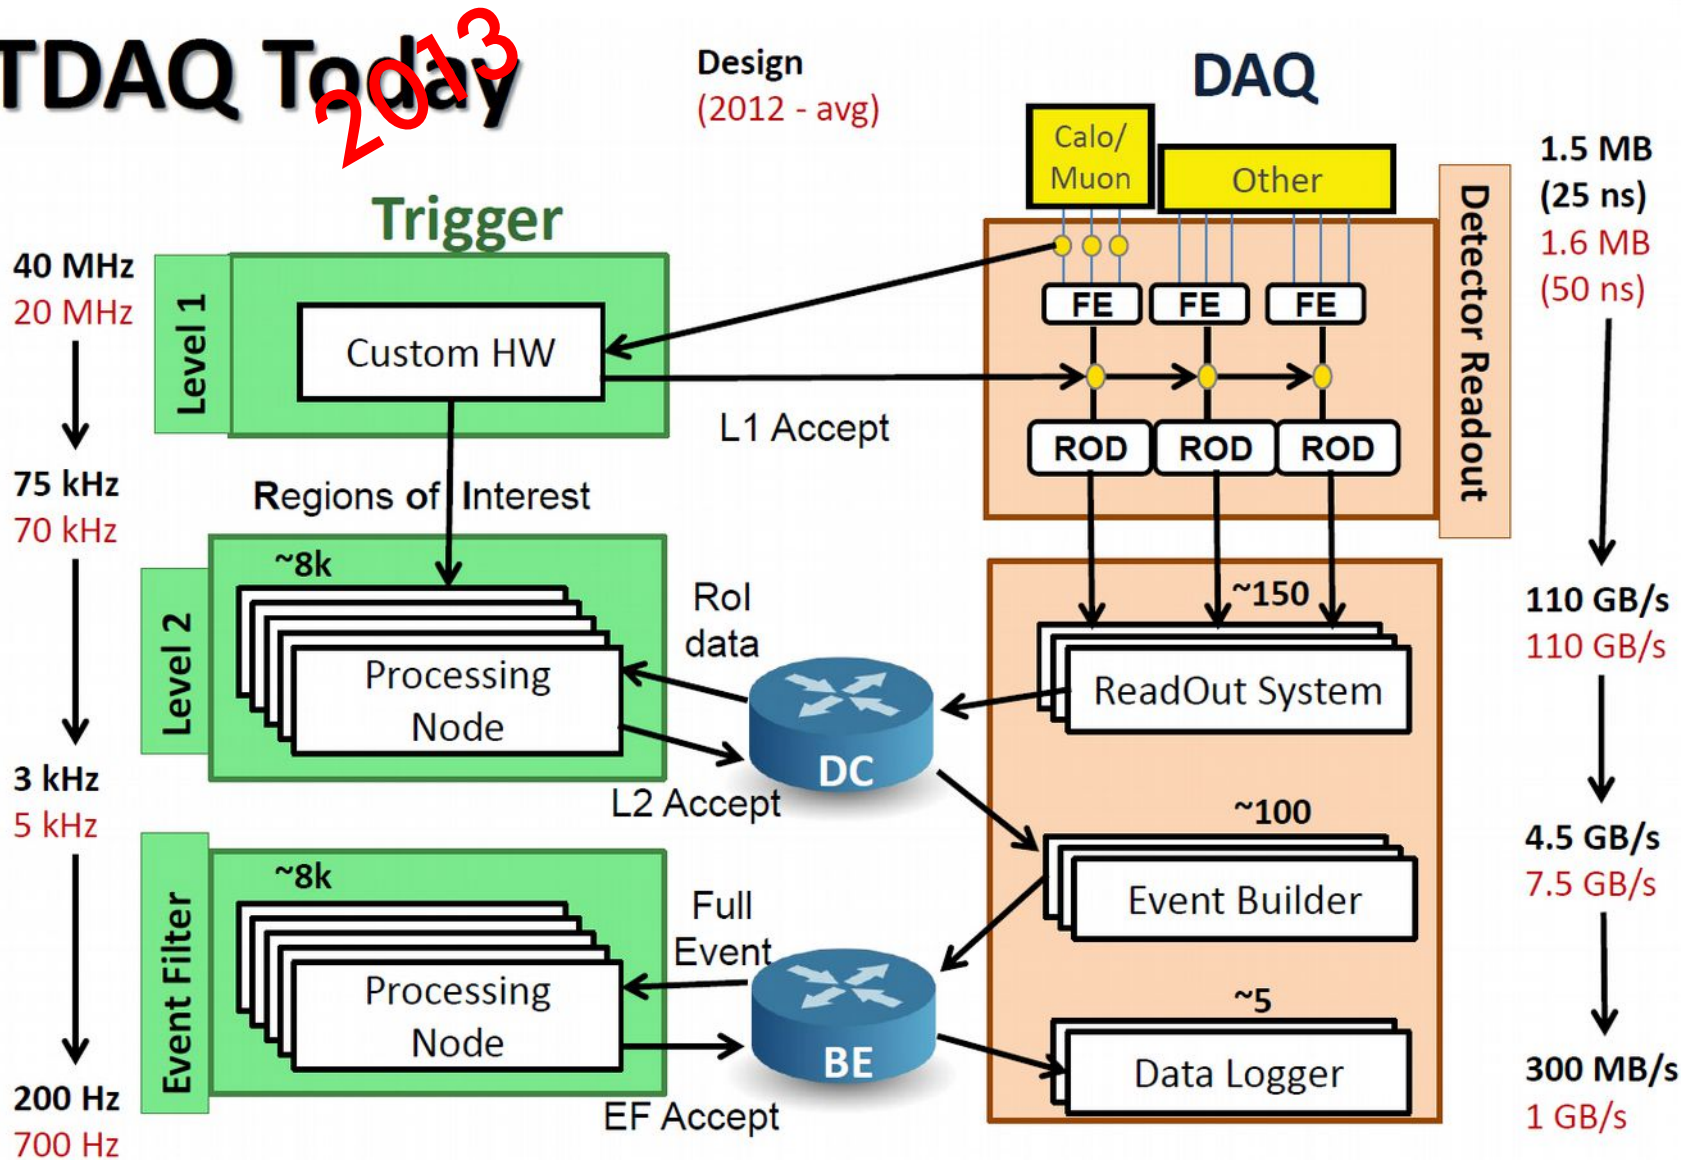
TDAQ Today 2013

Design
(2012 - avg)

Trigger

DAQ

Calo/ Muon

Other

Detector Readout

1.5 MB
(25 ns)
1.6 MB
(50 ns)

40 MHz
20 MHz

Level 1

Custom HW

FE FE FE

L1 Accept

ROD ROD ROD

75 kHz
70 kHz

Regions of Interest

~8k

Level 2

Processing Node

RoI data

DC

~150

ReadOut System

110 GB/s
110 GB/s

3 kHz
5 kHz

L2 Accept

~100

Event Builder

4.5 GB/s
7.5 GB/s

~8k

Event Filter

Processing Node

Full Event

BE

~5

Data Logger

200 Hz
700 Hz

EF Accept

300 MB/s
1 GB/s